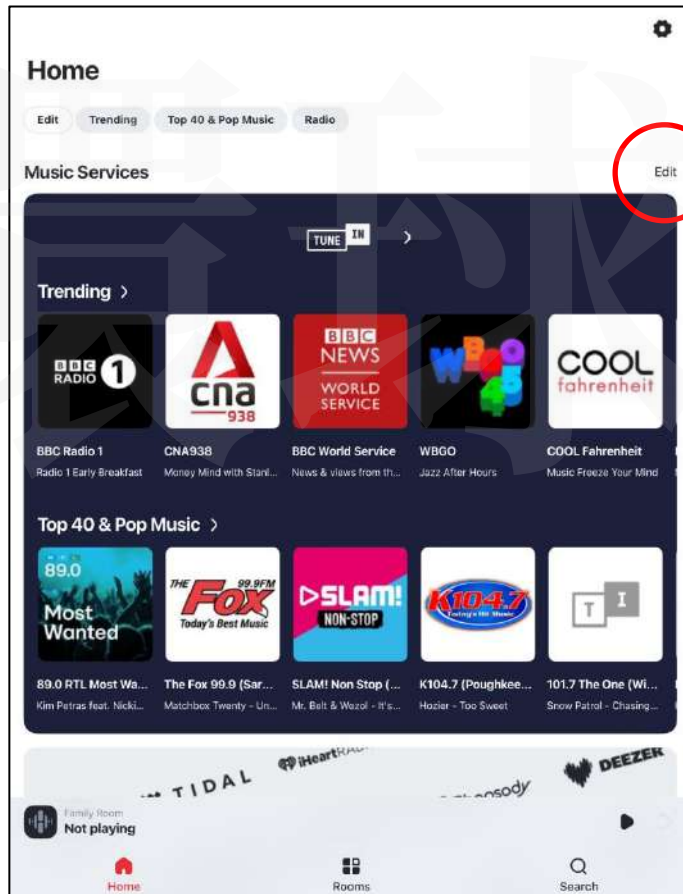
Home

Edit Trending Top 40 & Pop Music Radio

Music Services

Edit

TUNE IN

Trending >

BBC RADIO 1

cna 938

BBC NEWS WORLD SERVICE

WBGO

COOL fahrenheit

BBC Radio 1
Radio 1 Early Breakfast

CNA938
Money Mind with Stanl...

BBC World Service
News & views from th...

WBGO
Jazz After Hours

COOL Fahrenheit
Music Freeze Your Mind

Top 40 & Pop Music >

89.0 Most Wanted

THE FOX 99.9FM Today's Best Music

SLAM! NON-STOP

K104.7

T I

89.0 RTL Most Wa...
Kim Petras feat. Nicki...

The Fox 99.9 (Sar...
Matchbox Twenty - Un...

SLAM! Non Stop (...
Mr. Belt & Wezol - It's...

K104.7 (Poughkee...
Hozier - Too Sweet

101.7 The One (Wi...
Snow Patrol - Chasing...

TIDAL iHeartRADIO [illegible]sody DEEZER

Family Room
Not playing

Home Rooms Search